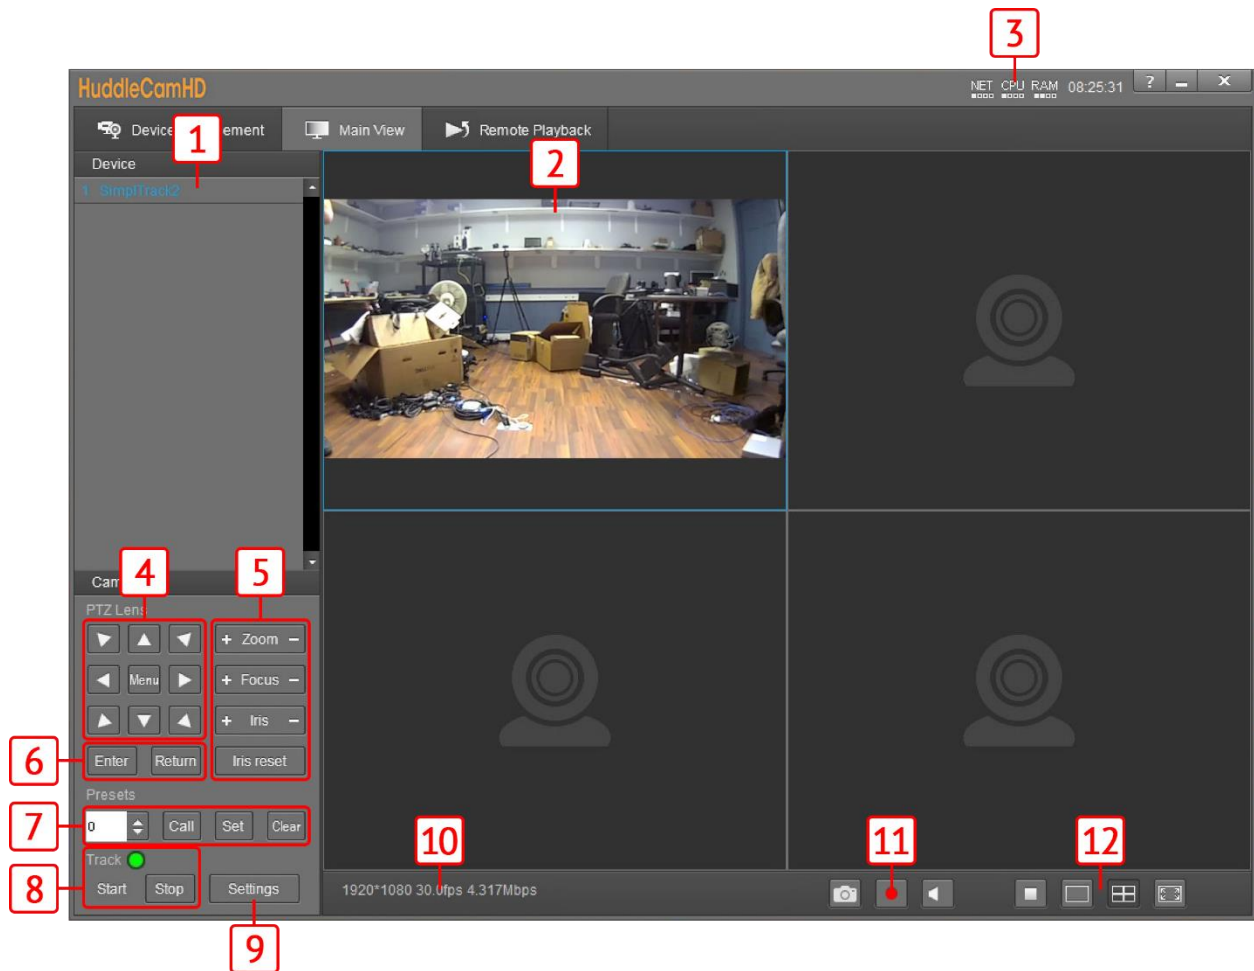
3

HuddleCamHD

NET CPU RAM 08:25:31 ?

Device 1 ement

Main View

Remote Playback

Device

2

1 SimplTrack2

Cam 4 5

PTZ Lens

Menu

+ Zoom −

+ Focus −

+ Iris −

6 Enter Return

Iris reset

Presets

7 0 Call Set Clear

8 Track

Start Stop

Settings

9

10 1920*1080 30.0fps 4.317Mbps

11

12